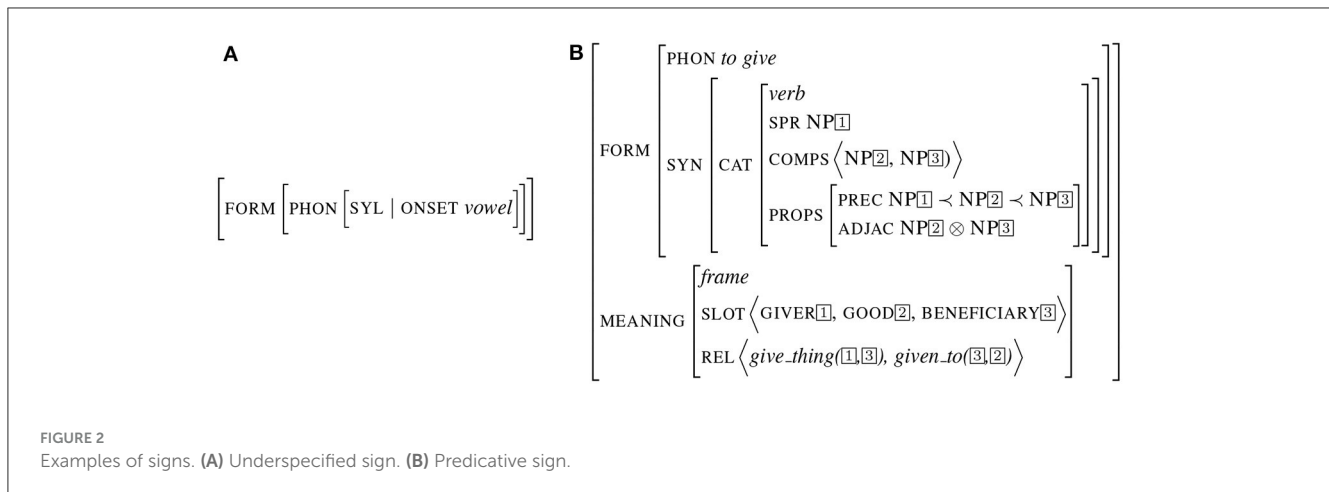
A

$\left[\text{FORM}\left[\text{PHON}\left[\text{SYL} \mid \text{ONSET } \textit{vowel}\right]\right]\right]$

B

$\left[\begin{array}{l} \text{FORM}\left[\begin{array}{l}\text{PHON } \textit{to give}\\ \text{SYN}\left[\text{CAT}\left[\begin{array}{l}\textit{verb}\\ \text{SPR NP}\boxed{1}\\ \text{COMPS}\left\langle \text{NP}\boxed{2}, \text{NP}\boxed{3}\right\rangle\\ \text{PROPS}\left[\begin{array}{l}\text{PREC NP}\boxed{1} \prec \text{NP}\boxed{2} \prec \text{NP}\boxed{3}\\ \text{ADJAC NP}\boxed{2} \otimes \text{NP}\boxed{3}\end{array}\right]\end{array}\right]\right]\end{array}\right]\\ \text{MEANING}\left[\begin{array}{l}\textit{frame}\\ \text{SLOT}\left\langle \text{GIVER}\boxed{1}, \text{GOOD}\boxed{2}, \text{BENEFICIARY}\boxed{3}\right\rangle\\ \text{REL}\left\langle \textit{give\_thing}(\boxed{1},\boxed{3}), \textit{given\_to}(\boxed{3},\boxed{2})\right\rangle\end{array}\right]\end{array}\right]$

FIGURE 2
Examples of signs. (A) Underspecified sign. (B) Predicative sign.